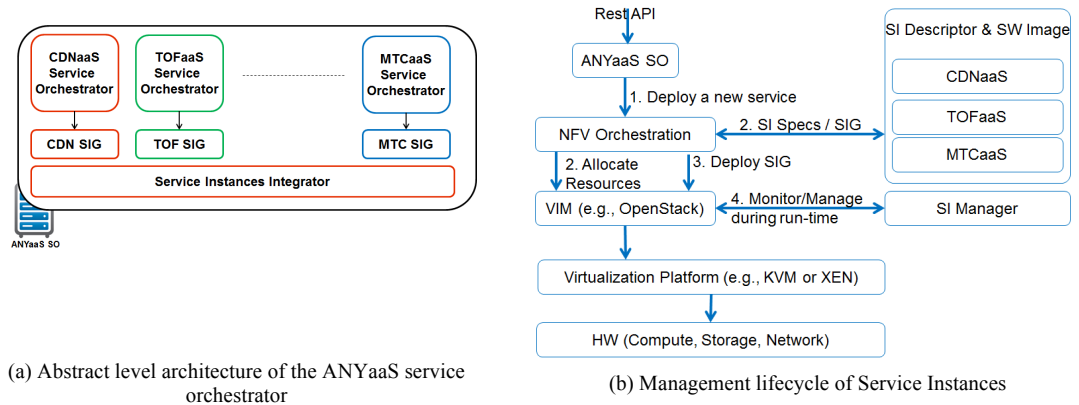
CDNaaS Service Orchestrator

TOFaaS Service Orchestrator

MTCaaS Service Orchestrator

CDN SIG

TOF SIG

MTC SIG

Service Instances Integrator

ANYaaS SO

(a) Abstract level architecture of the ANYaaS service orchestrator

Rest API

ANYaaS SO

1. Deploy a new service

NFV Orchestration

2. SI Specs / SIG

SI Descriptor & SW Image

CDNaaS

TOFaaS

MTCaaS

2. Allocate Resources

3. Deploy SIG

VIM (e.g., OpenStack)

4. Monitor/Manage during run-time

SI Manager

Virtualization Platform (e.g., KVM or XEN)

HW (Compute, Storage, Network)

(b) Management lifecycle of Service Instances